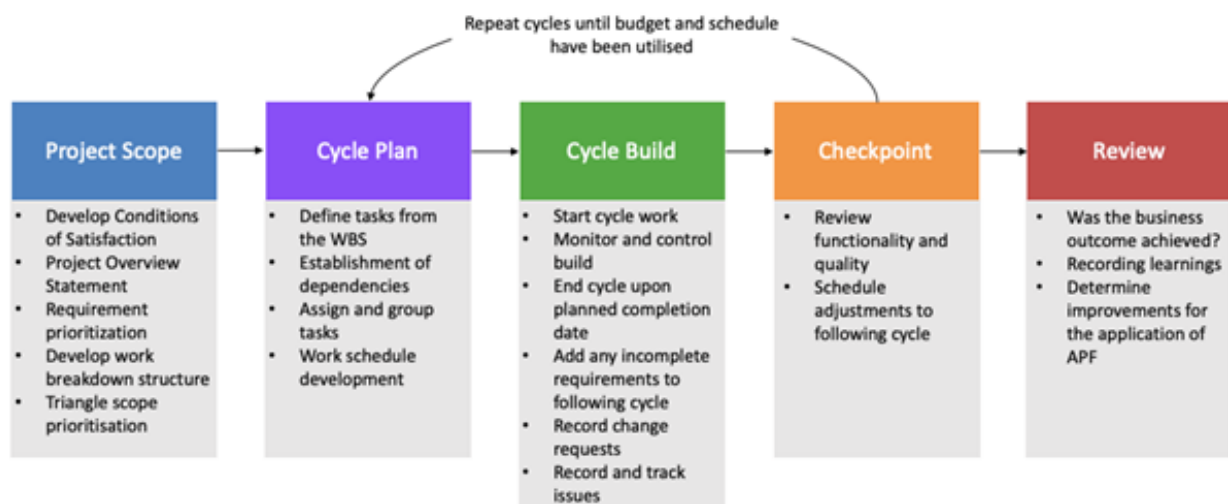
Repeat cycles until budget and schedule have been utilised

Project Scope
- Develop Conditions of Satisfaction
- Project Overview Statement
- Requirement prioritization
- Develop work breakdown structure
- Triangle scope prioritisation

Cycle Plan
- Define tasks from the WBS
- Establishment of dependencies
- Assign and group tasks
- Work schedule development

Cycle Build
- Start cycle work
- Monitor and control build
- End cycle upon planned completion date
- Add any incomplete requirements to following cycle
- Record change requests
- Record and track issues

Checkpoint
- Review functionality and quality
- Schedule adjustments to following cycle

Review
- Was the business outcome achieved?
- Recording learnings
- Determine improvements for the application of APF